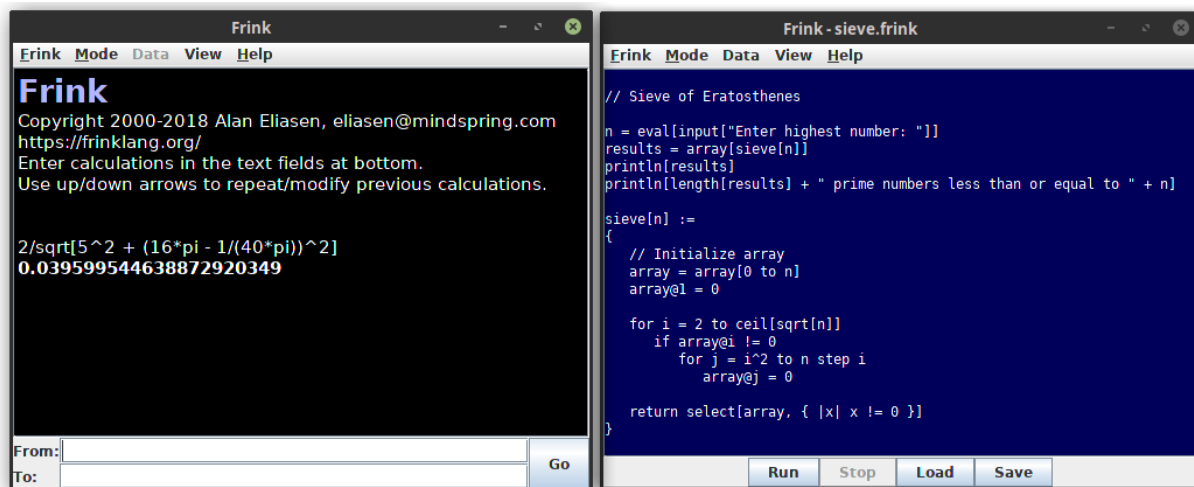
Frink

Frink Mode Data View Help

Frink
Copyright 2000-2018 Alan Eliasen, eliasen@mindspring.com
https://frinklang.org/
Enter calculations in the text fields at bottom.
Use up/down arrows to repeat/modify previous calculations.

2/sqrt[5^2 + (16*pi - 1/(40*pi))^2]
0.03959954463887292O349

From:
To:
Go

Frink - sieve.frink

Frink Mode Data View Help

// Sieve of Eratosthenes

n = eval[input["Enter highest number: "]]
results = array[sieve[n]]
println[results]
println[length[results] + " prime numbers less than or equal to " + n]

sieve[n] :=
{
// Initialize array
array = array[0 to n]
array@1 = 0

for i = 2 to ceil[sqrt[n]]
if array@i != 0
for j = i^2 to n step i
array@j = 0

return select[array, { |x| x != 0 }]
}

Run Stop Load Save